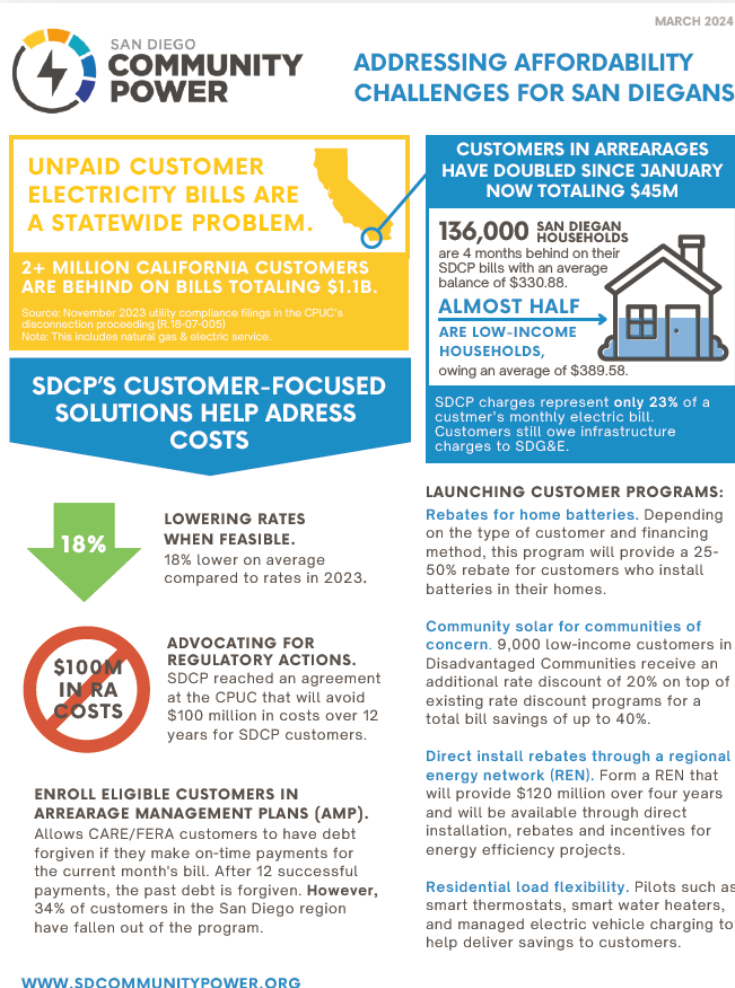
MARCH 2024

SAN DIEGO COMMUNITY POWER

ADDRESSING AFFORDABILITY CHALLENGES FOR SAN DIEGANS

UNPAID CUSTOMER ELECTRICITY BILLS ARE A STATEWIDE PROBLEM.

2+ MILLION CALIFORNIA CUSTOMERS ARE BEHIND ON BILLS TOTALING $1.1B.

Source: November 2023 utility compliance filings in the CPUC's disconnection proceeding (R.18-07-005)
Note: This includes natural gas & electric service.

CUSTOMERS IN ARREARAGES HAVE DOUBLED SINCE JANUARY NOW TOTALING $45M

136,000 SAN DIEGAN HOUSEHOLDS are 4 months behind on their SDCP bills with an average balance of $330.88.

ALMOST HALF ARE LOW-INCOME HOUSEHOLDS, owing an average of $389.58.

SDCP charges represent only 23% of a custmer's monthly electric bill. Customers still owe infrastructure charges to SDG&E.

SDCP'S CUSTOMER-FOCUSED SOLUTIONS HELP ADRESS COSTS

18%

LOWERING RATES WHEN FEASIBLE.
18% lower on average compared to rates in 2023.

$100M IN RA COSTS

ADVOCATING FOR REGULATORY ACTIONS.
SDCP reached an agreement at the CPUC that will avoid $100 million in costs over 12 years for SDCP customers.

ENROLL ELIGIBLE CUSTOMERS IN ARREARAGE MANAGEMENT PLANS (AMP).
Allows CARE/FERA customers to have debt forgiven if they make on-time payments for the current month's bill. After 12 successful payments, the past debt is forgiven. However, 34% of customers in the San Diego region have fallen out of the program.

LAUNCHING CUSTOMER PROGRAMS:

Rebates for home batteries. Depending on the type of customer and financing method, this program will provide a 25-50% rebate for customers who install batteries in their homes.

Community solar for communities of concern. 9,000 low-income customers in Disadvantaged Communities receive an additional rate discount of 20% on top of existing rate discount programs for a total bill savings of up to 40%.

Direct install rebates through a regional energy network (REN). Form a REN that will provide $120 million over four years and will be available through direct installation, rebates and incentives for energy efficiency projects.

Residential load flexibility. Pilots such as smart thermostats, smart water heaters, and managed electric vehicle charging to help deliver savings to customers.

WWW.SDCOMMUNITYPOWER.ORG